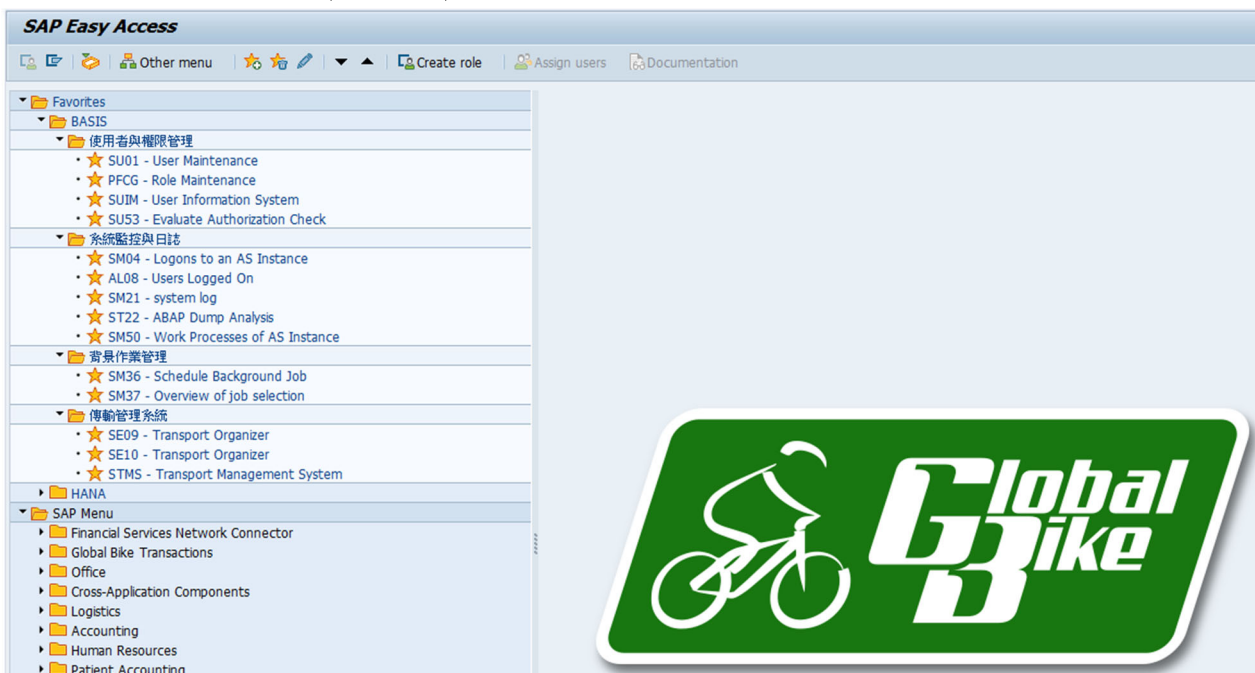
SAP Easy Access

Other menu Create role Assign users Documentation

Favorites
BASIS
使用者與權限管理
SU01 - User Maintenance
PFCG - Role Maintenance
SUIM - User Information System
SU53 - Evaluate Authorization Check
系統監控與日誌
SM04 - Logons to an AS Instance
AL08 - Users Logged On
SM21 - system log
ST22 - ABAP Dump Analysis
SM50 - Work Processes of AS Instance
背景作業管理
SM36 - Schedule Background Job
SM37 - Overview of job selection
傳輸管理系統
SE09 - Transport Organizer
SE10 - Transport Organizer
STMS - Transport Management System
HANA
SAP Menu
Financial Services Network Connector
Global Bike Transactions
Office
Cross-Application Components
Logistics
Accounting
Human Resources
Patient Accounting

Global Bike